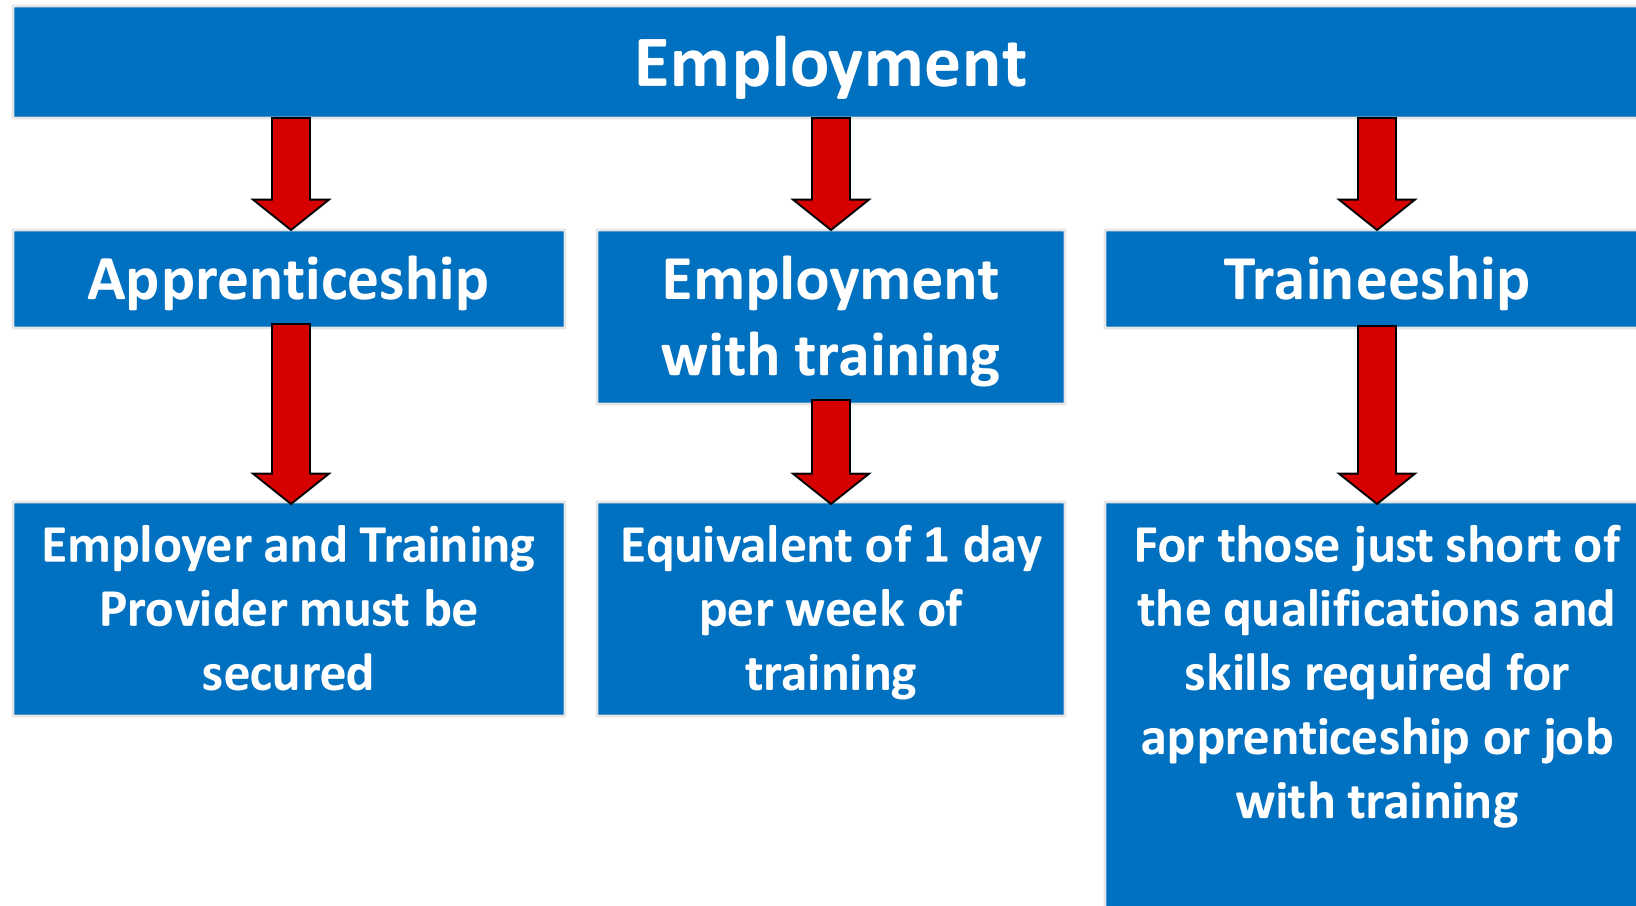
Employment

Apprenticeship

Employer and Training Provider must be secured

Employment with training

Equivalent of 1 day per week of training

Traineeship

For those just short of the qualifications and skills required for apprenticeship or job with training